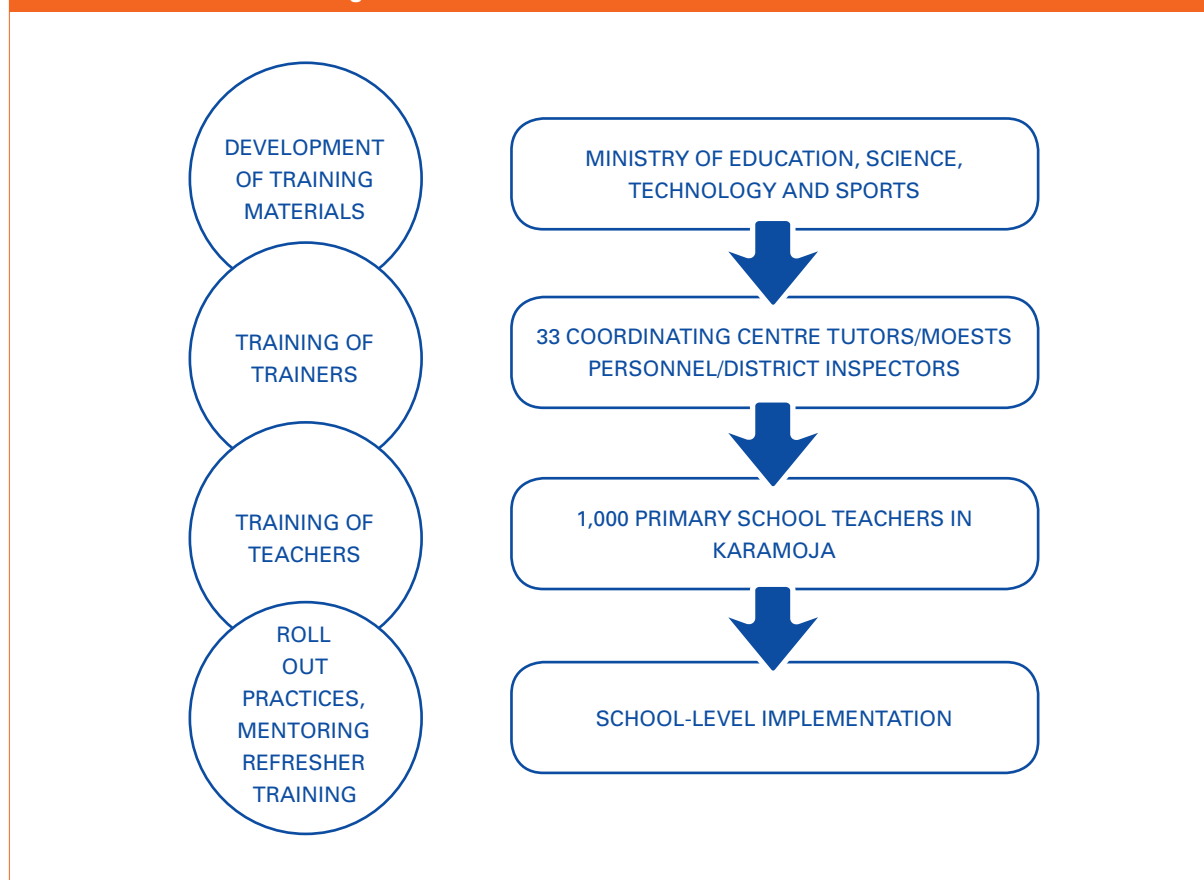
DEVELOPMENT OF TRAINING MATERIALS

MINISTRY OF EDUCATION, SCIENCE, TECHNOLOGY AND SPORTS

TRAINING OF TRAINERS

33 COORDINATING CENTRE TUTORS/MOESTS PERSONNEL/DISTRICT INSPECTORS

TRAINING OF TEACHERS

1,000 PRIMARY SCHOOL TEACHERS IN KARAMOJA

ROLL OUT PRACTICES, MENTORING REFRESHER TRAINING

SCHOOL-LEVEL IMPLEMENTATION